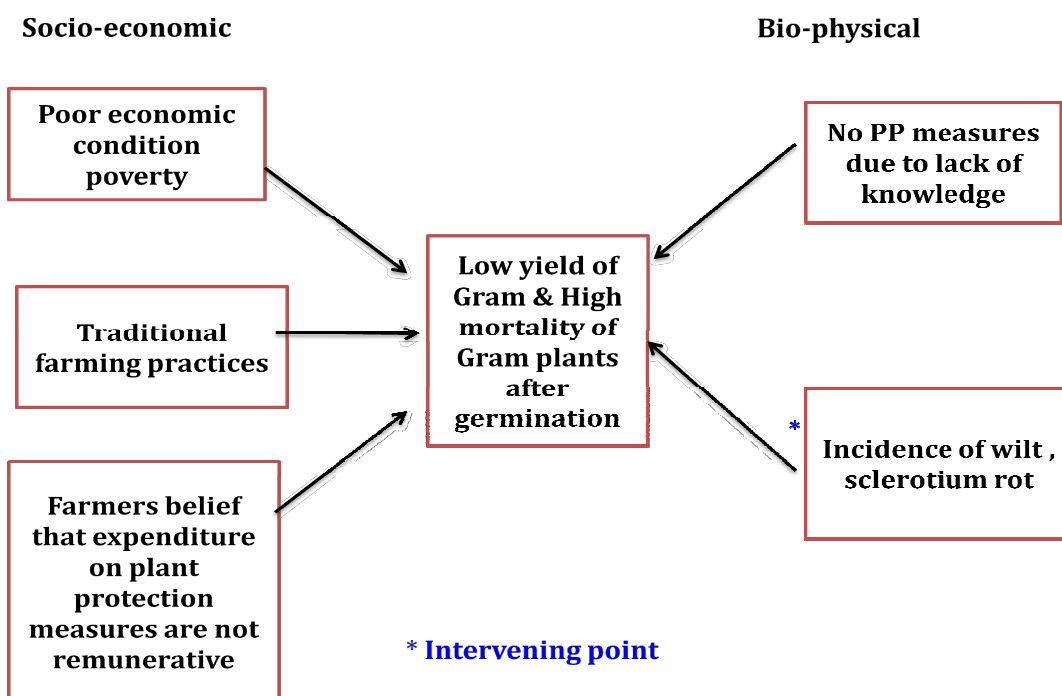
Socio-economic

Bio-physical

Poor economic condition poverty

No PP measures due to lack of knowledge

Low yield of Gram & High mortality of Gram plants after germination

Traditional farming practices

*

Incidence of wilt , sclerotium rot

Farmers belief that expenditure on plant protection measures are not remunerative

* Intervening point